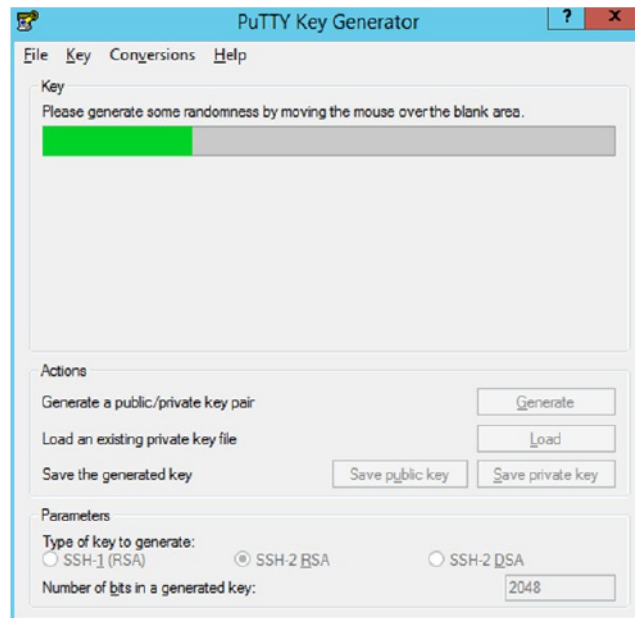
PuTTY Key Generator

?

x

File Key Conversions Help

Key

Please generate some randomness by moving the mouse over the blank area.

Actions

Generate a public/private key pair

Generate

Load an existing private key file

Load

Save the generated key

Save public key

Save private key

Parameters

Type of key to generate:

SSH-1 (RSA)

SSH-2 RSA

SSH-2 DSA

Number of bits in a generated key:

2048